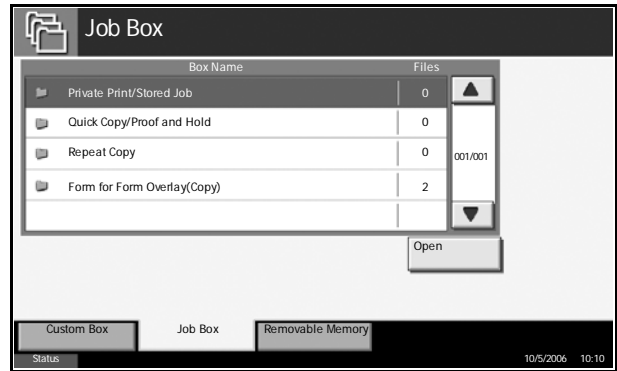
Job Box

| Box Name | Files |
|---|---|
| Private Print/Stored Job | 0 |
| Quick Copy/Proof and Hold | 0 |
| Repeat Copy | 0 |
| Form for Form Overlay(Copy) | 2 |

001/001

Open

Custom Box
Job Box
Removable Memory

Status
10/5/2006 10:10